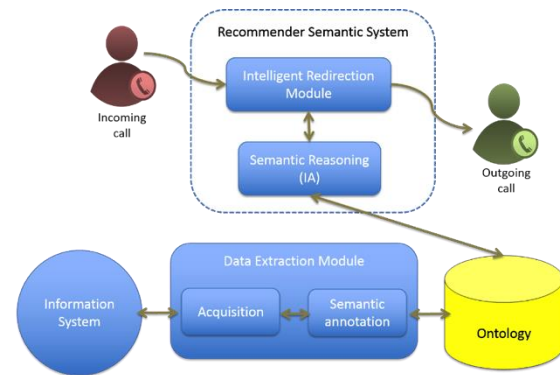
Recommender Semantic System

Incoming call

Intelligent Redirection Module

Semantic Reasoning (IA)

Outgoing call

Data Extraction Module

Information System

Acquisition

Semantic annotation

Ontology